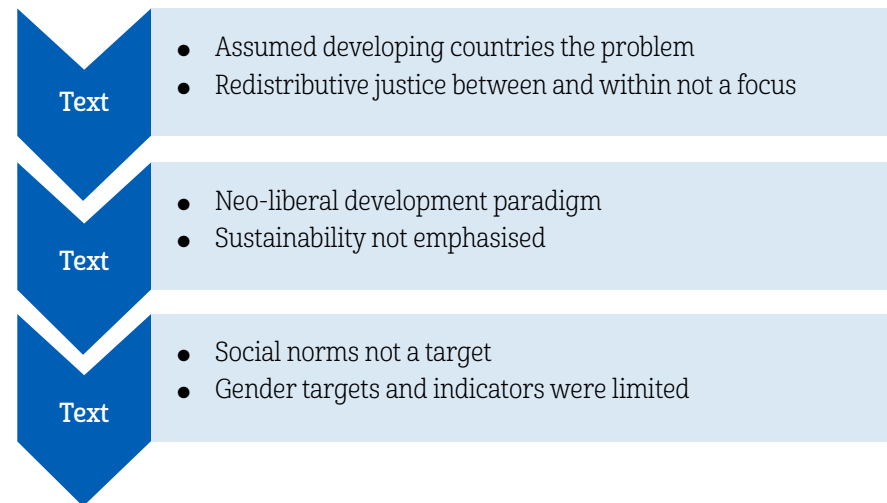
Text

- Assumed developing countries the problem
- Redistributive justice between and within not a focus

Text

- Neo-liberal development paradigm
- Sustainability not emphasised

Text

- Social norms not a target
- Gender targets and indicators were limited